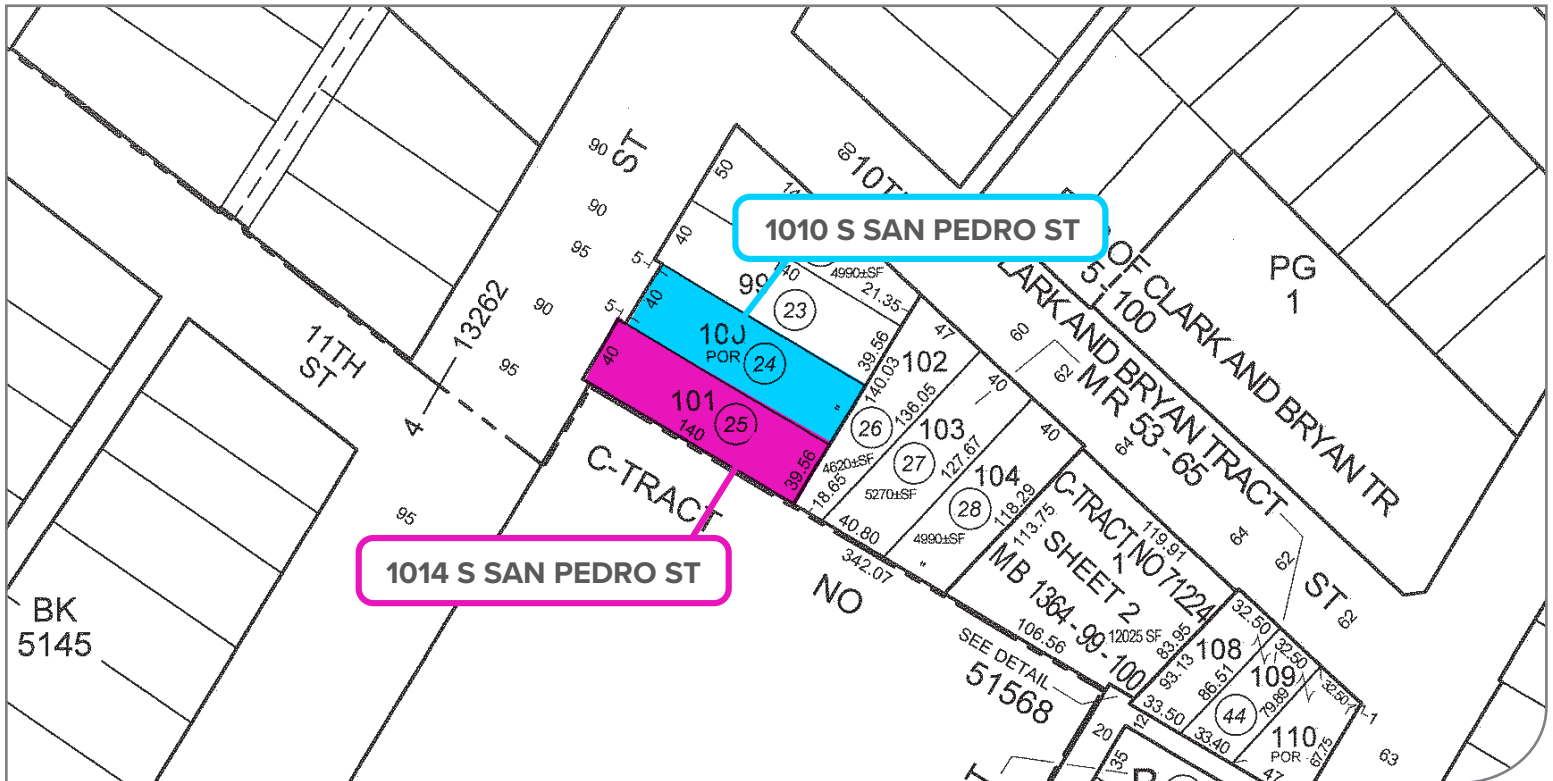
1010 S SAN PEDRO ST

1014 S SAN PEDRO ST

90 ST
90
95
90
95
5
5
11TH ST
13262
4
95
BK 5145
60 10TH
50
40
40
99
40
4990±SF
21.35
23
100
POR
24
39.56
40
101
25
140
39.56
47
102
140.03
26
136.05
4620±SF
18.65
103
27
127.67
5270±SF
40.80
342.07
104
28
118.29
4990±SF
40
60
40
C-TRACT
NO
PG 1
OF CLARK AND BRYAN TR
5-100
CLARK AND BRYAN TRACT
M R 53-65
62
64
C-TRACT NO 71224
SHEET 2
M B 1364-99-100
113.75
119.91
1
12025 SF
83.95
106.56
SEE DETAIL
51568
64
62
ST
62
108
93.13
86.51
32.50
32.50
109
44
79.89
33.50
33.40
32.50
1-1
110
POR
67.75
63
20
35
47